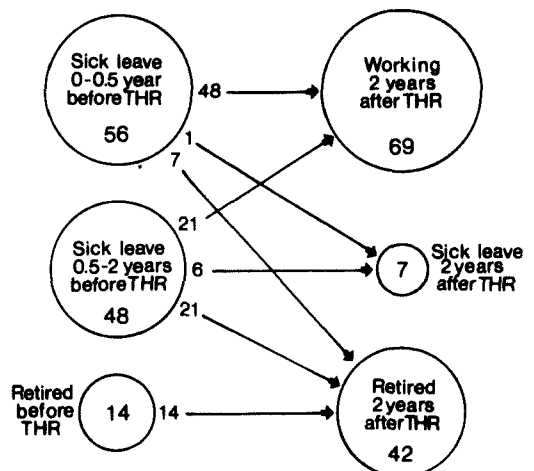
Sick leave 0-0.5 year before THR

56

48

1

7

Working 2 years after THR

69

21

Sick leave 0.5-2 years before THR

48

6

7

Sick leave 2 years after THR

21

Retired before THR

14

14

Retired 2 years after THR

42